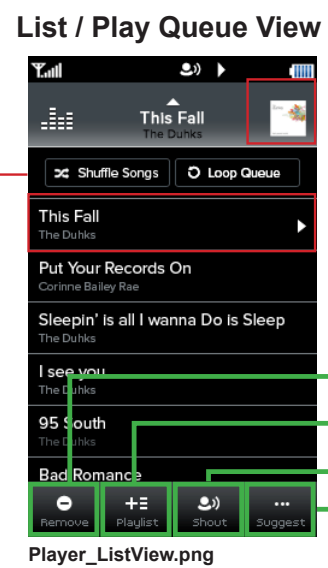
List / Play Queue View

This Fall
The Duhks

Shuffle Songs
Loop Queue

This Fall
The Duhks

Put Your Records On
Corinne Bailey Rae

Sleepin' is all I wanna Do is Sleep
The Duhks

I see you
The Duhks

95 South
The Duhks

Bad Romance

Remove
Playlist
Shout
Suggest

Player_ListView.png